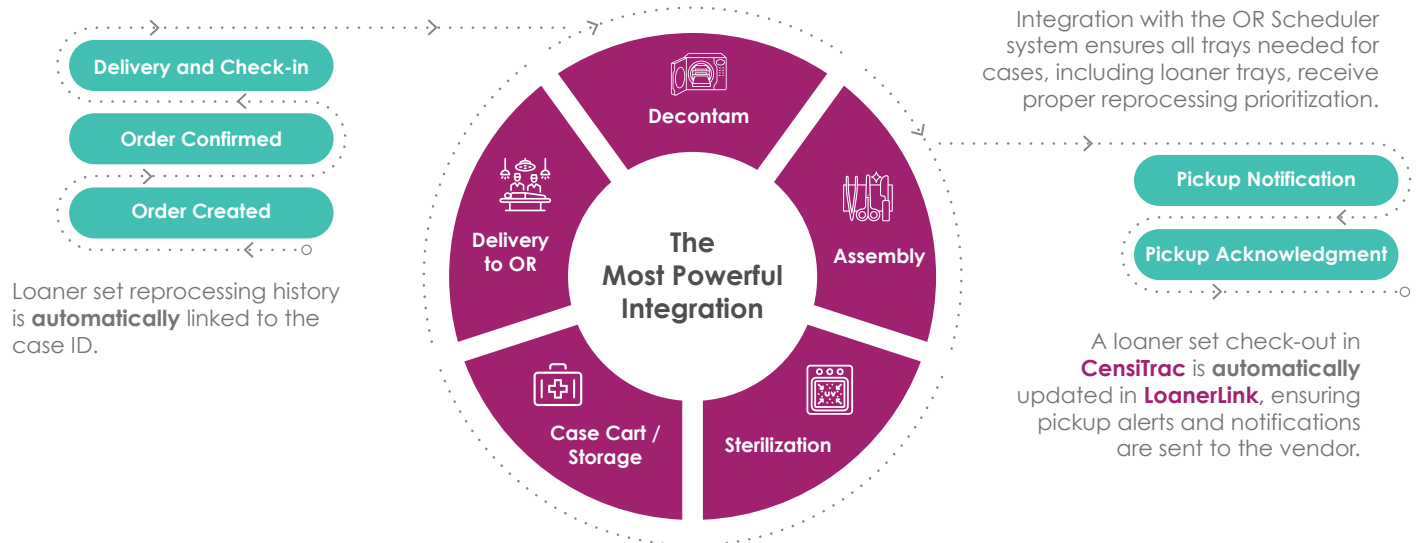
Delivery and Check-in

Order Confirmed

Order Created

Loaner set reprocessing history is **automatically** linked to the case ID.

Decontam

Assembly

Sterilization

Case Cart / Storage

Delivery to OR

The Most Powerful Integration

Integration with the OR Scheduler system ensures all trays needed for cases, including loaner trays, receive proper reprocessing prioritization.

Pickup Notification

Pickup Acknowledgment

A loaner set check-out in **CensiTrac** is **automatically** updated in **LoanerLink**, ensuring pickup alerts and notifications are sent to the vendor.